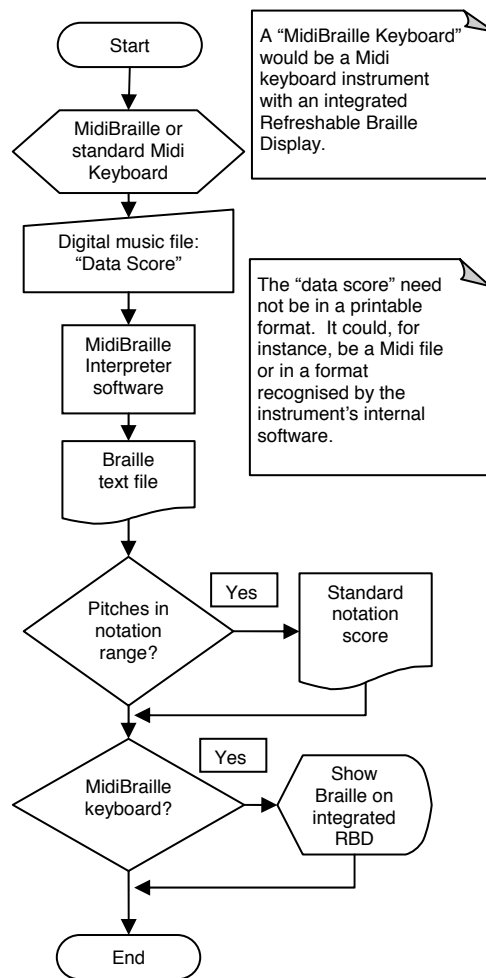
Start

A "MidiBraille Keyboard" would be a Midi keyboard instrument with an integrated Refreshable Braille Display.

MidiBraille or standard Midi Keyboard

Digital music file: "Data Score"

The "data score" need not be in a printable format. It could, for instance, be a Midi file or in a format recognised by the instrument's internal software.

MidiBraille Interpreter software

Braille text file

Pitches in notation range?

Yes

Standard notation score

Yes

MidiBraille keyboard?

Show Braille on integrated RBD

End